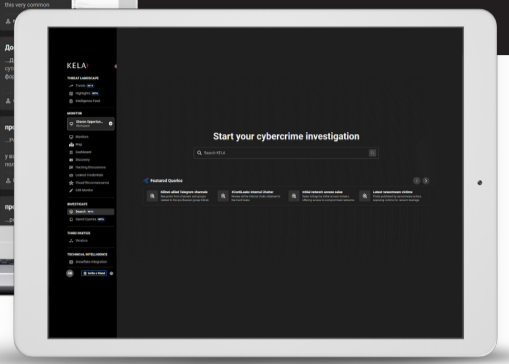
this very common

KELA

THREAT LANDSCAPE
Trends
Highlights
Intelligence Feed

MONITOR
Monitors
Map
Dashboard
Discovery
Hunting Discussions
Leaked Credentials
Threat Reconnaissance
Cell Monitor

INVESTIGATE
Search
Saved Queries

THIRD PARTIES
Analytic

TECHNICAL INTELLIGENCE

Start your cybercrime investigation

Search KELA

Featured Queries

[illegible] Telegram channels
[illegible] internal Chatter
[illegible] network access sales
Latest ransomware victims